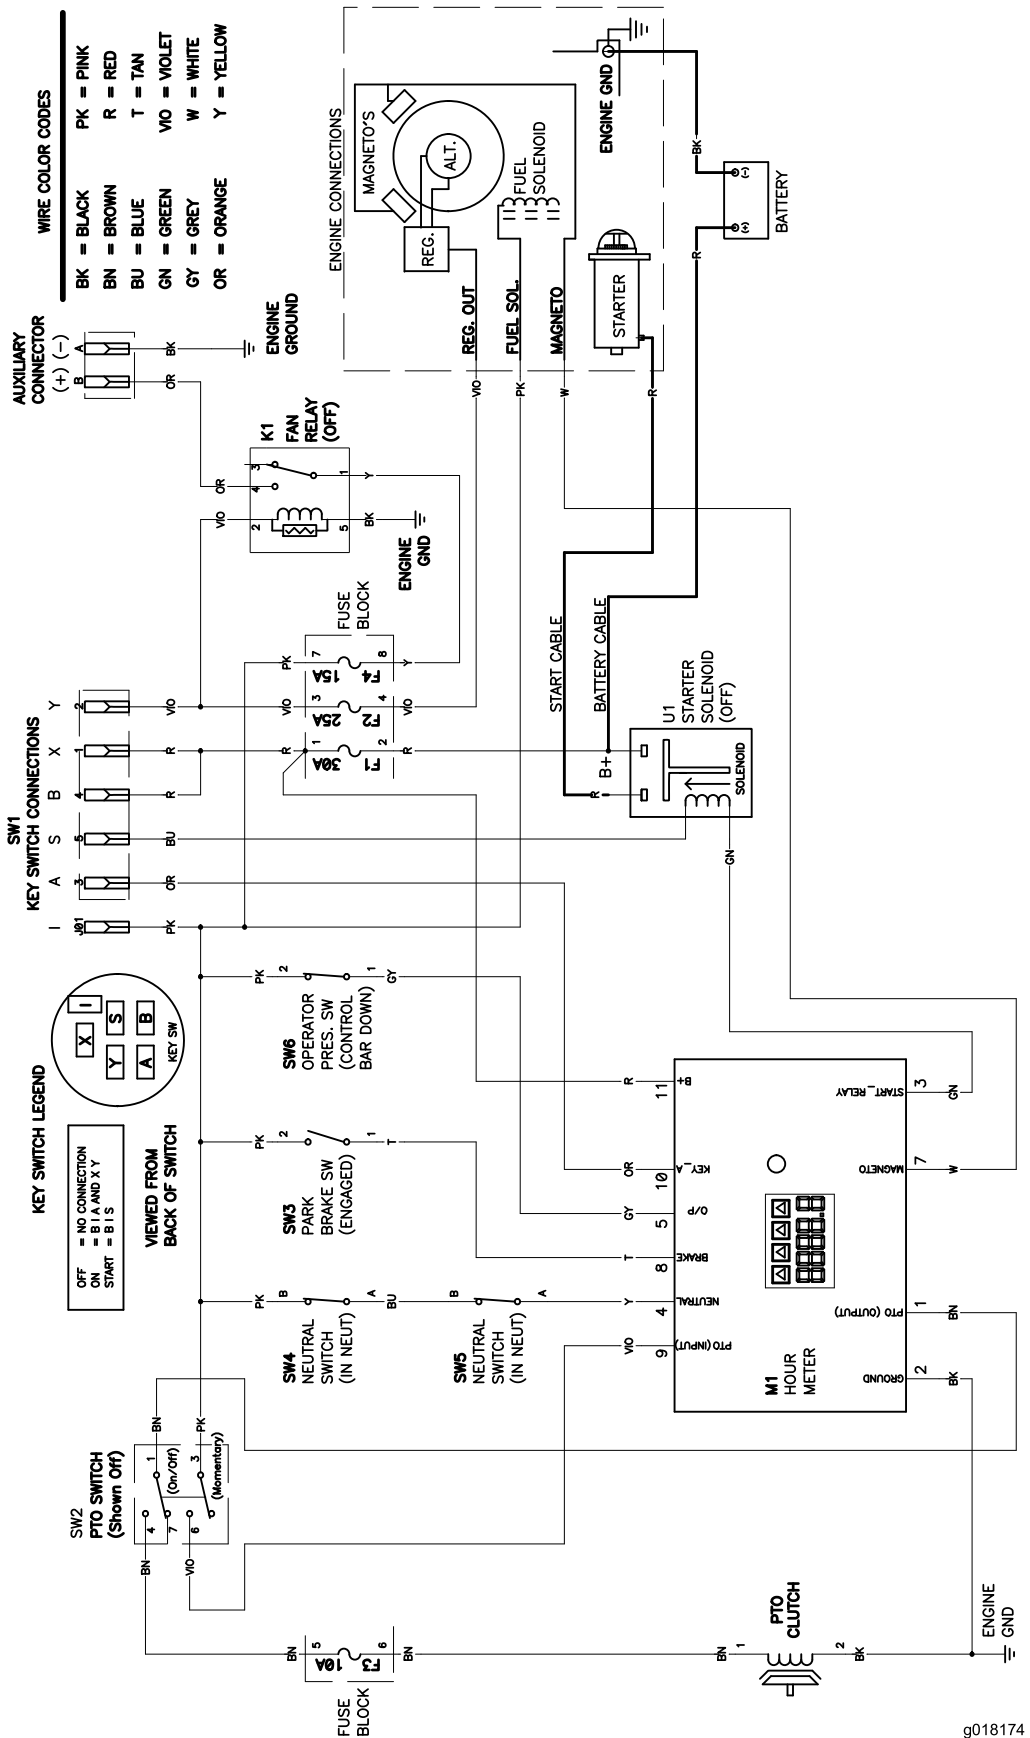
WIRE COLOR CODES

| | |
|---|---|
| BK = BLACK | PK = PINK |
| BN = BROWN | R = RED |
| BU = BLUE | T = TAN |
| GN = GREEN | VIO = VIOLET |
| GY = GREY | W = WHITE |
| OR = ORANGE | Y = YELLOW |

AUXILIARY CONNECTOR
(+) (−)
B A
OR BK
ENGINE GROUND

ENGINE CONNECTIONS
MAGNETO'S
ALT.
REG.
FUEL SOLENOID
REG. OUT
FUEL SOL.
MAGNETO
STARTER
ENGINE GND
BK
BATTERY
(-)
(+)
R

K1
FAN RELAY (OFF)
3 1
4
2 5
OR Y
VIO BK
ENGINE GND

VIO PK W R

FUSE BLOCK
7 8
PK F4 15A Y
3 4
VIO F2 25A VIO
1 2
R F1 30A R

START CABLE
BATTERY CABLE
U1
STARTER SOLENOID (OFF)
B+
R
SOLENOID
GN

SW1
KEY SWITCH CONNECTIONS
Y X B S A I
2 1 4 5 3 J01
VIO R R BU OR PK

KEY SWITCH LEGEND
X I
Y S
A B
KEY SW

OFF = NO CONNECTION
ON = B I A AND X Y
START = B I S

VIEWED FROM BACK OF SWITCH

SW6
OPERATOR PRES. SW (CONTROL BAR DOWN)
PK 2 1 GY

SW3
PARK BRAKE SW (ENGAGED)
PK 2 1 T

SW4
NEUTRAL SWITCH (IN NEUT)
PK B A BU

SW5
NEUTRAL SWITCH (IN NEUT)
B A Y

M1
HOUR METER
R 11 B+
OR 10 KEY_A
GY 5 O/P
T 8 BRAKE
Y 4 NEUTRAL
VIO 9 PTO (INPUT)
3 START_RELAY GN
7 MAGNETO W
1 PTO (OUTPUT) BN
2 GROUND BK

SW2
PTO SWITCH (Shown Off)
BN 4 7 1 BN
(On/Off)
VIO 6 3 PK
(Momentary)

FUSE BLOCK
BN 5 F3 10A 6 BN

PTO CLUTCH
BN 1 2 BK

ENGINE GND

g018174